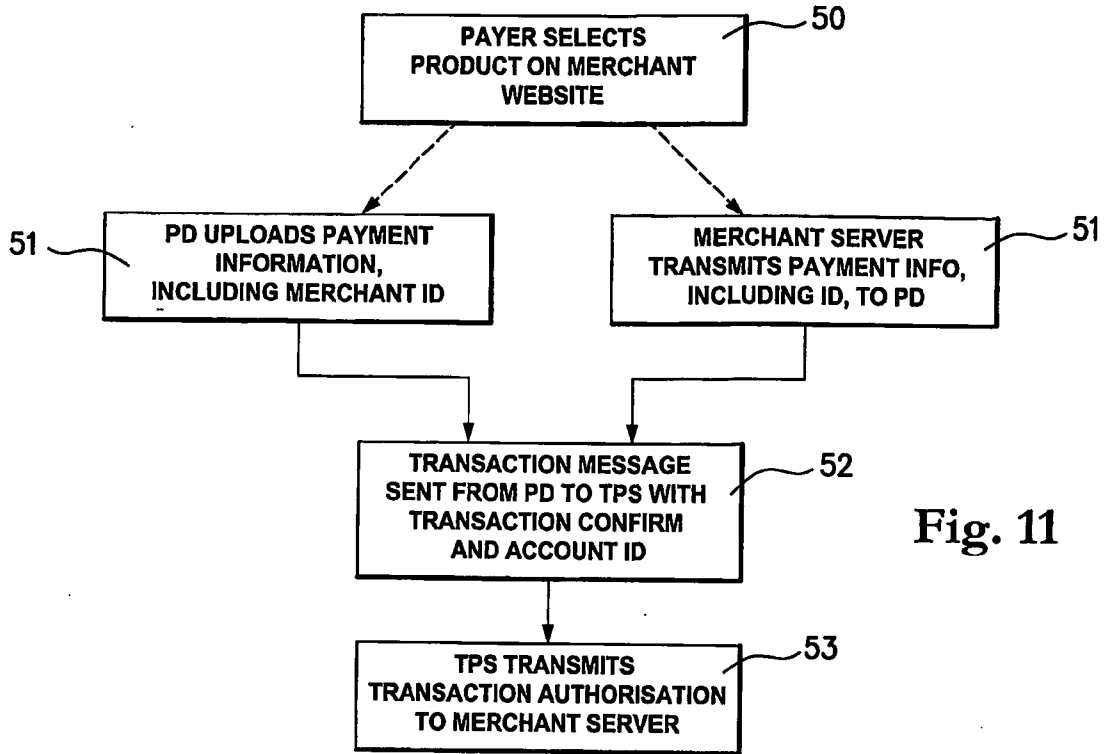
PAYER SELECTS PRODUCT ON MERCHANT WEBSITE

50

51

PD UPLOADS PAYMENT INFORMATION, INCLUDING MERCHANT ID

MERCHANT SERVER TRANSMITS PAYMENT INFO, INCLUDING ID, TO PD

51

TRANSACTION MESSAGE SENT FROM PD TO TPS WITH TRANSACTION CONFIRM AND ACCOUNT ID

52

Fig. 11

TPS TRANSMITS TRANSACTION AUTHORISATION TO MERCHANT SERVER

53